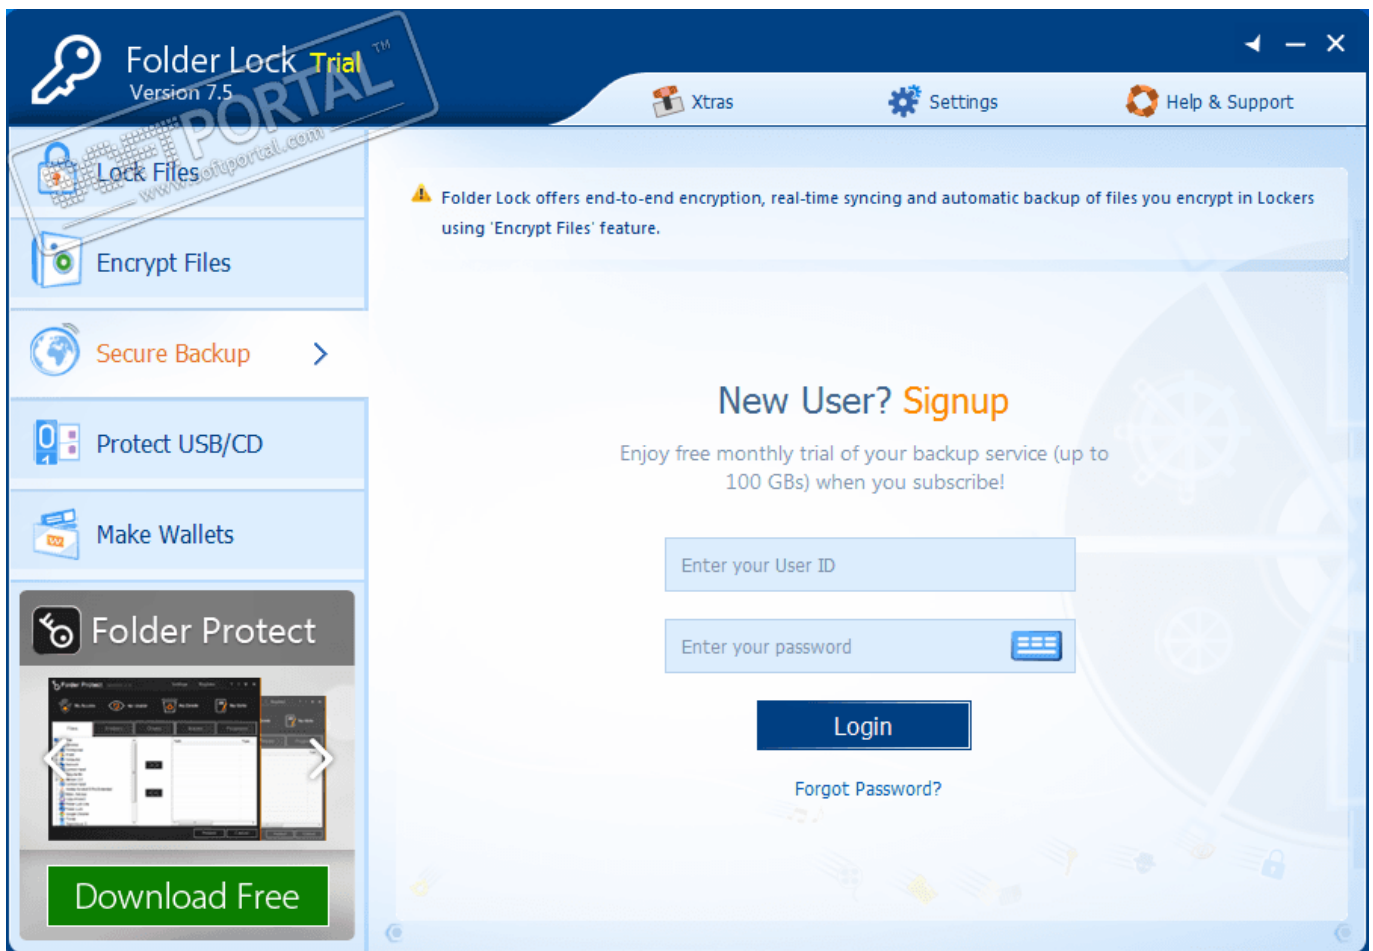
Folder Lock Trial ™
Version 7.5

SOFTPORTAL
www.softportal.com

Xtras
Settings
Help & Support

Lock Files
Encrypt Files
Secure Backup
Protect USB/CD
Make Wallets

Folder Protect

Download Free

Folder Lock offers end-to-end encryption, real-time syncing and automatic backup of files you encrypt in Lockers using 'Encrypt Files' feature.

New User? Signup

Enjoy free monthly trial of your backup service (up to 100 GBs) when you subscribe!

Enter your User ID

Enter your password

Login

Forgot Password?